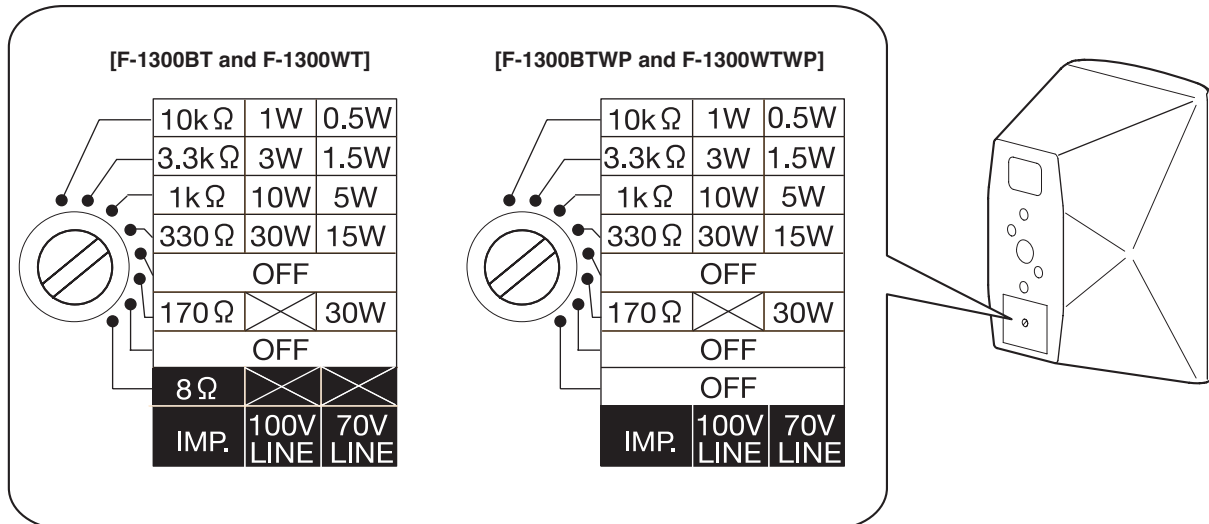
[F-1300BT and F-1300WT]

| 10kΩ | 1W | 0.5W |
|---|---|---|
| 3.3kΩ | 3W | 1.5W |
| 1kΩ | 10W | 5W |
| 330Ω | 30W | 15W |
| OFF | | |
| 170Ω | | 30W |
| OFF | | |
| 8Ω | | |
| IMP. | 100V LINE | 70V LINE |

[F-1300BTWP and F-1300WTWP]

| 10kΩ | 1W | 0.5W |
|---|---|---|
| 3.3kΩ | 3W | 1.5W |
| 1kΩ | 10W | 5W |
| 330Ω | 30W | 15W |
| OFF | | |
| 170Ω | | 30W |
| OFF | | |
| OFF | | |
| IMP. | 100V LINE | 70V LINE |